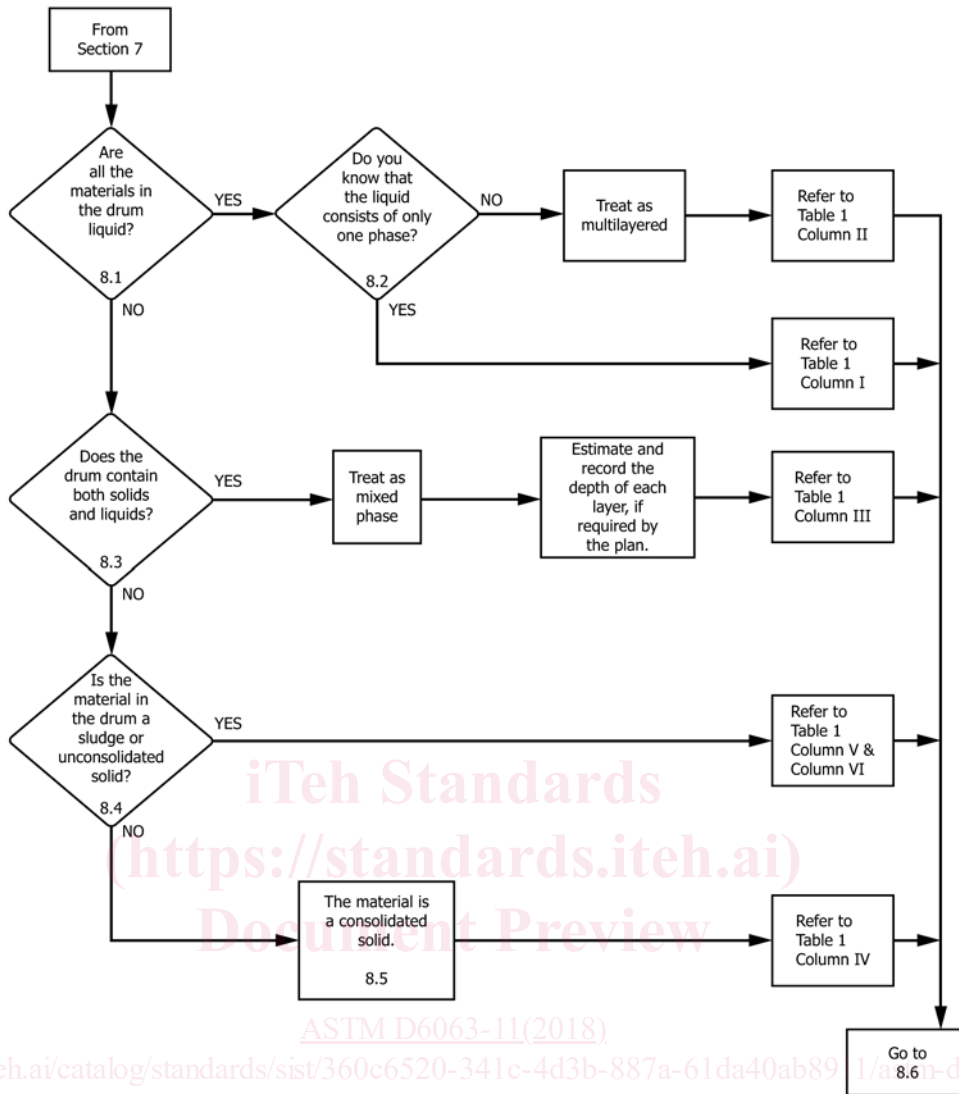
From Section 7

Are all the materials in the drum liquid?
8.1

YES

Do you know that the liquid consists of only one phase?
8.2

NO

Treat as multilayered

Refer to Table 1 Column II

YES

Refer to Table 1 Column I

NO

Does the drum contain both solids and liquids?
8.3

YES

Treat as mixed phase

Estimate and record the depth of each layer, if required by the plan.

Refer to Table 1 Column III

NO

Is the material in the drum a sludge or unconsolidated solid?
8.4

YES

Refer to Table 1 Column V & Column VI

NO

The material is a consolidated solid.
8.5

Refer to Table 1 Column IV

Go to 8.6

iTeh Standards
(https://standards.iteh.ai)
Document Preview

ASTM D6063-11(2018)

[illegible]eh.ai/catalog/standards/sist/360c6520-341c-4d3b-887a-61da40ab89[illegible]/a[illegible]-d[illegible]